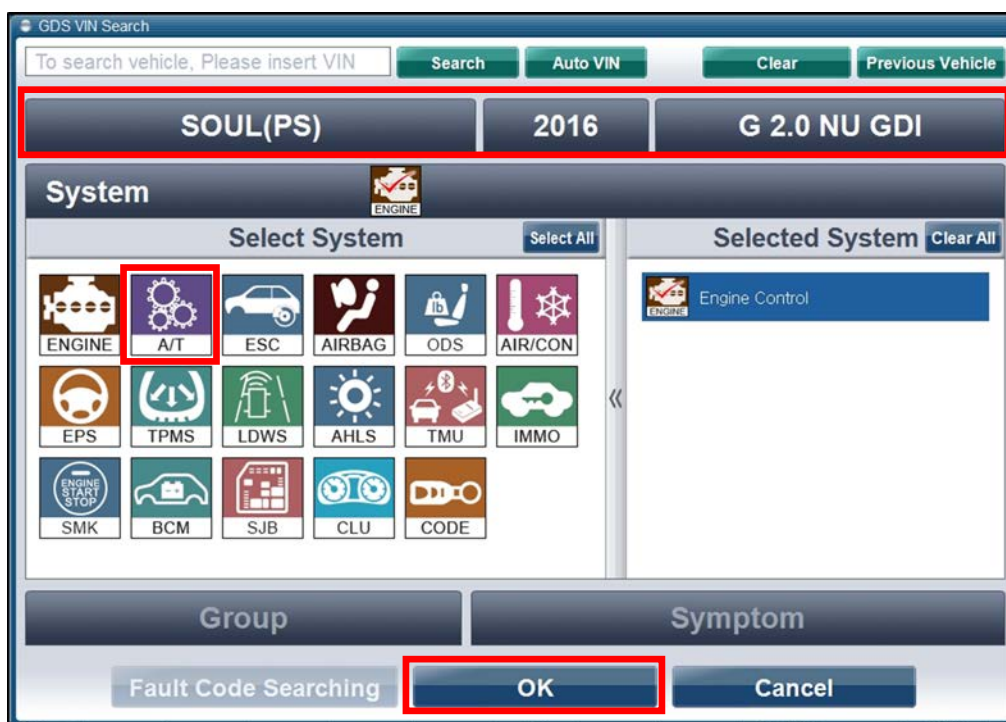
GDS VIN Search

To search vehicle, Please insert VIN

Search

Auto VIN

Clear

Previous Vehicle

SOUL(PS)

2016

G 2.0 NU GDI

System

ENGINE

Select System

Select All

Selected System

Clear All

ENGINE

A/T

ESC

AIRBAG

ODS

AIR/CON

EPS

TPMS

LDWS

AHLS

TMU

IMMO

ENGINE START STOP

SMK

BCM

SJB

CLU

CODE

«

ENGINE

Engine Control

Group

Symptom

Fault Code Searching

OK

Cancel